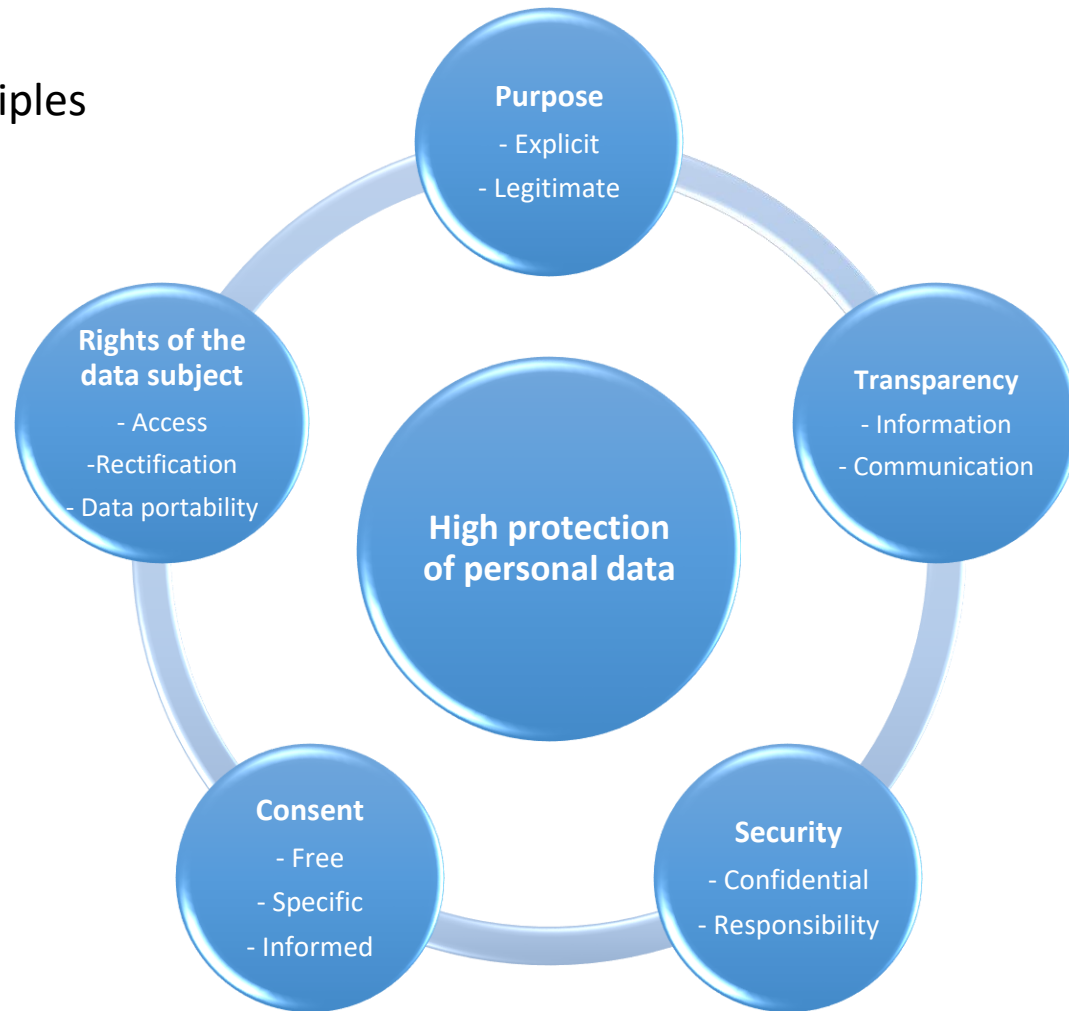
iples

Purpose
- Explicit
- Legitimate

Rights of the data subject
- Access
-Rectification
- Data portability

High protection of personal data

Transparency
- Information
- Communication

Consent
- Free
- Specific
- Informed

Security
- Confidential
- Responsibility